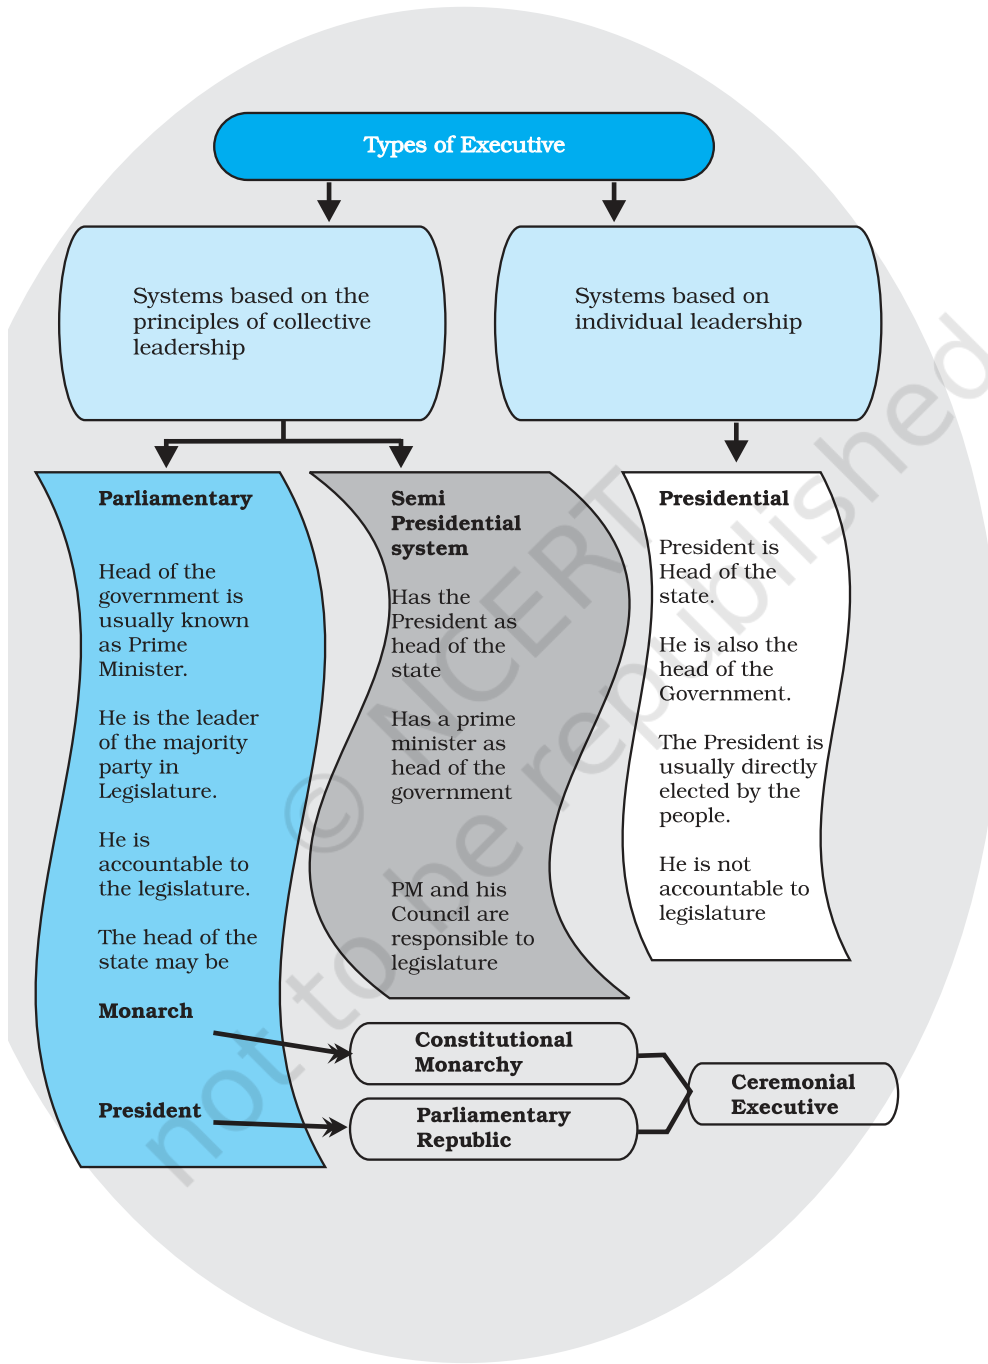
Types of Executive

Systems based on the principles of collective leadership

Systems based on individual leadership

Parliamentary

Head of the government is usually known as Prime Minister.

He is the leader of the majority party in Legislature.

He is accountable to the legislature.

The head of the state may be

Monarch

President

Semi Presidential system

Has the President as head of the state

Has a prime minister as head of the government

PM and his Council are responsible to legislature

Presidential

President is Head of the state.

He is also the head of the Government.

The President is usually directly elected by the people.

He is not accountable to legislature

Constitutional Monarchy

Parliamentary Republic

Ceremonial Executive

© NCERT not to be republished